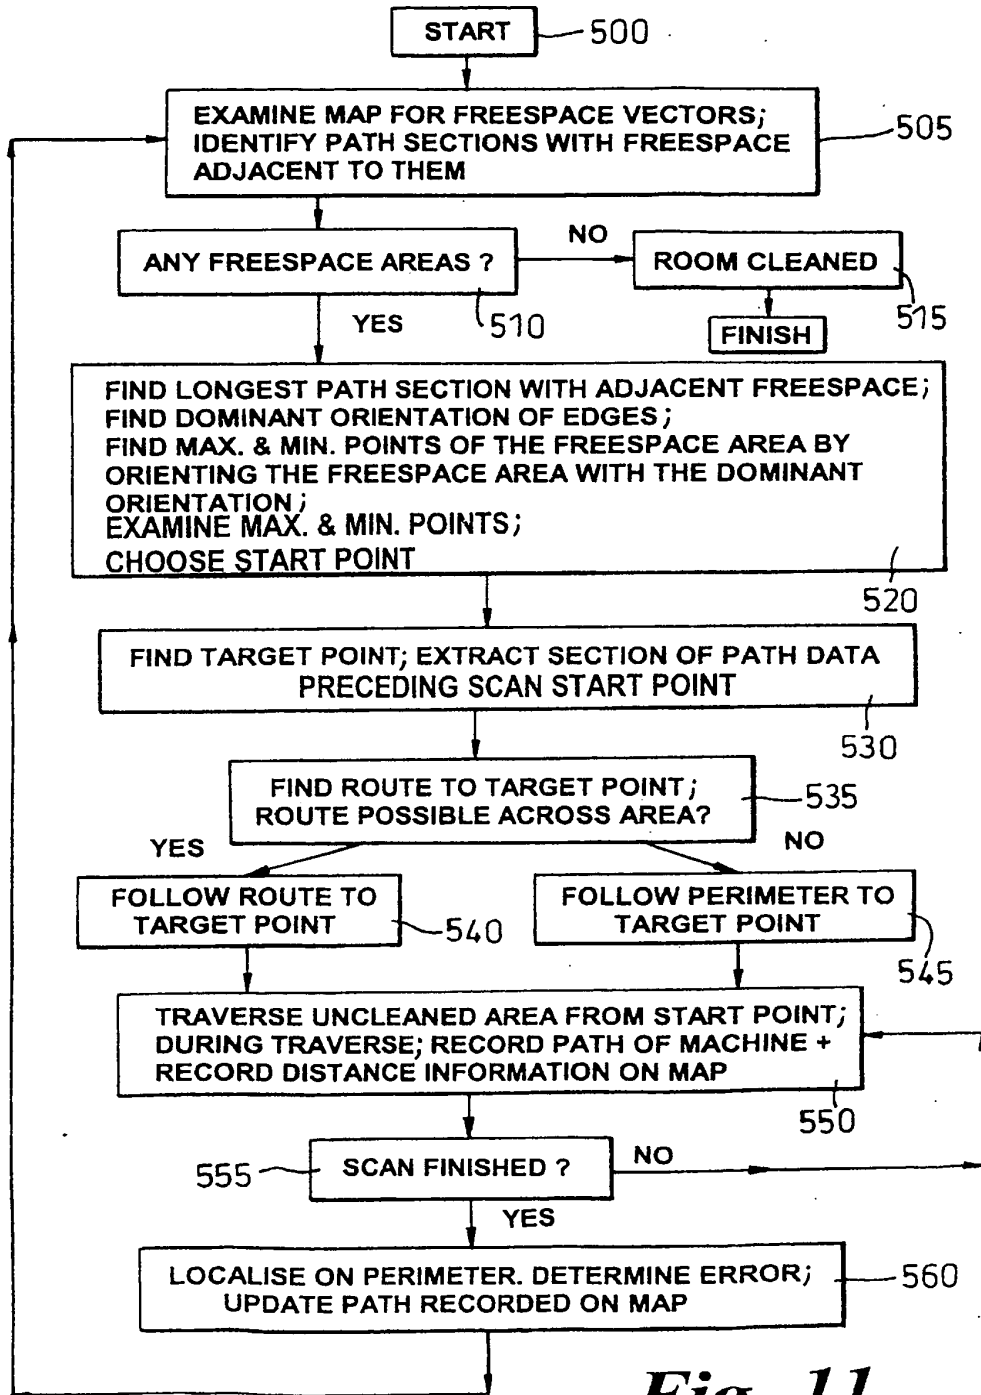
START 500

EXAMINE MAP FOR FREESPACE VECTORS; IDENTIFY PATH SECTIONS WITH FREESPACE ADJACENT TO THEM 505

ANY FREESPACE AREAS ? 510

NO

ROOM CLEANED 515

FINISH

YES

FIND LONGEST PATH SECTION WITH ADJACENT FREESPACE; FIND DOMINANT ORIENTATION OF EDGES; FIND MAX. & MIN. POINTS OF THE FREESPACE AREA BY ORIENTING THE FREESPACE AREA WITH THE DOMINANT ORIENTATION; EXAMINE MAX. & MIN. POINTS; CHOOSE START POINT 520

FIND TARGET POINT; EXTRACT SECTION OF PATH DATA PRECEDING SCAN START POINT 530

FIND ROUTE TO TARGET POINT; ROUTE POSSIBLE ACROSS AREA? 535

YES

NO

FOLLOW ROUTE TO TARGET POINT 540

FOLLOW PERIMETER TO TARGET POINT 545

TRAVERSE UNCLEANED AREA FROM START POINT; DURING TRAVERSE; RECORD PATH OF MACHINE + RECORD DISTANCE INFORMATION ON MAP 550

555 SCAN FINISHED ?

NO

YES

LOCALISE ON PERIMETER. DETERMINE ERROR; UPDATE PATH RECORDED ON MAP 560

Fig. 11